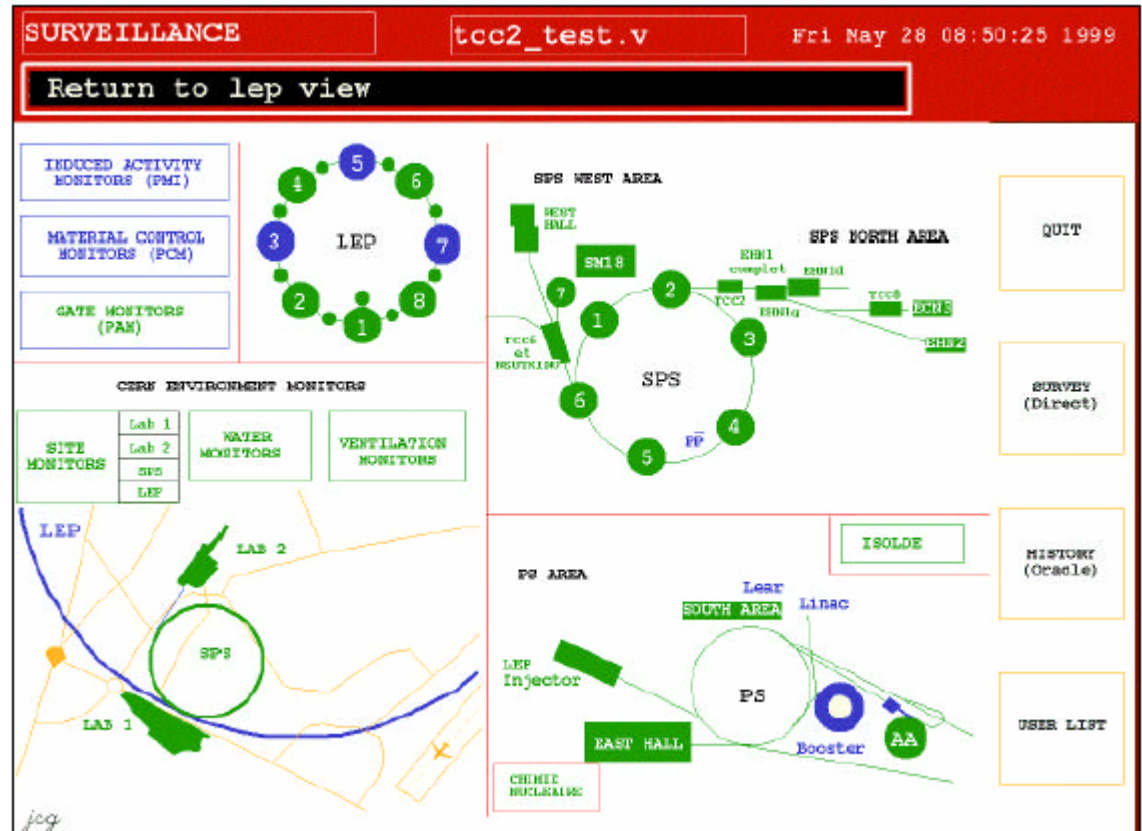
SURVEILLANCE

tcc2_test.v

Fri May 28 08:50:25 1999

Return to lep view

INDUCED ACTIVITY MONITORS (PMI)

MATERIAL CONTROL MONITORS (PCM)

GATE MONITORS (PAN)

LEP

5 6 7 8 1 2 3 4

SPS WEST AREA

WEST HALL

SM18

SPS NORTH AREA

EHN1 complet

EHN1d

EHN1g

TCC2

tcc8

ECN3

EHN2

tcc6 et NEUTRINO

SPS

1 2 3 4 5 6 7

$P\bar{P}$

QUIT

SURVEY (Direct)

CERN ENVIRONMENT MONITORS

SITE MONITORS

Lab 1

Lab 2

SPS

LEP

WATER MONITORS

VENTILATION MONITORS

LEP

LAB 2

SPS

LAB 1

ISOLDE

HISTORY (Oracle)

PS AREA

Lear

SOUTH AREA

Linac

LEP Injector

PS

EAST HALL

Booster

AA

USER LIST

CHIMIE NUCLEAIRE

jcg